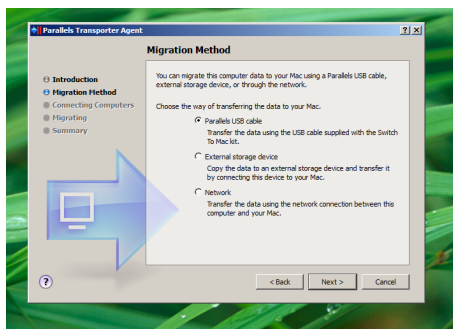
Parallels Transporter Agent

? X

Migration Method

Introduction
Migration Method
Connecting Computers
Migrating
Summary

You can migrate this computer data to your Mac using a Parallels USB cable, external storage device, or through the network.

Choose the way of transferring the data to your Mac.

Parallels USB cable
Transfer the data using the USB cable supplied with the Switch To Mac kit.

External storage device
Copy the data to an external storage device and transfer it by connecting this device to your Mac.

Network
Transfer the data using the network connection between this computer and your Mac.

?

< Back

Next >

Cancel